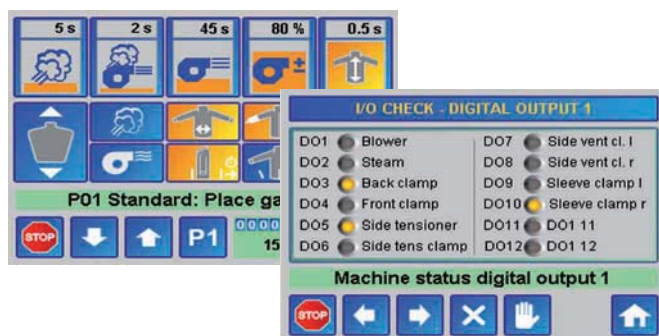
5 s
2 s
45 s
80 %
0.5 s

P01 Standard: Place ga

STOP
P1
0000
15

I/O CHECK - DIGITAL OUTPUT 1

DO1 Blower
DO2 Steam
DO3 Back clamp
DO4 Front clamp
DO5 Side tensioner
DO6 Side tens clamp
DO7 Side vent cl. l
DO8 Side vent cl. r
DO9 Sleeve clamp l
DO10 Sleeve clamp r
DO11 DO1 11
DO12 DO1 12

Machine status digital output 1

STOP